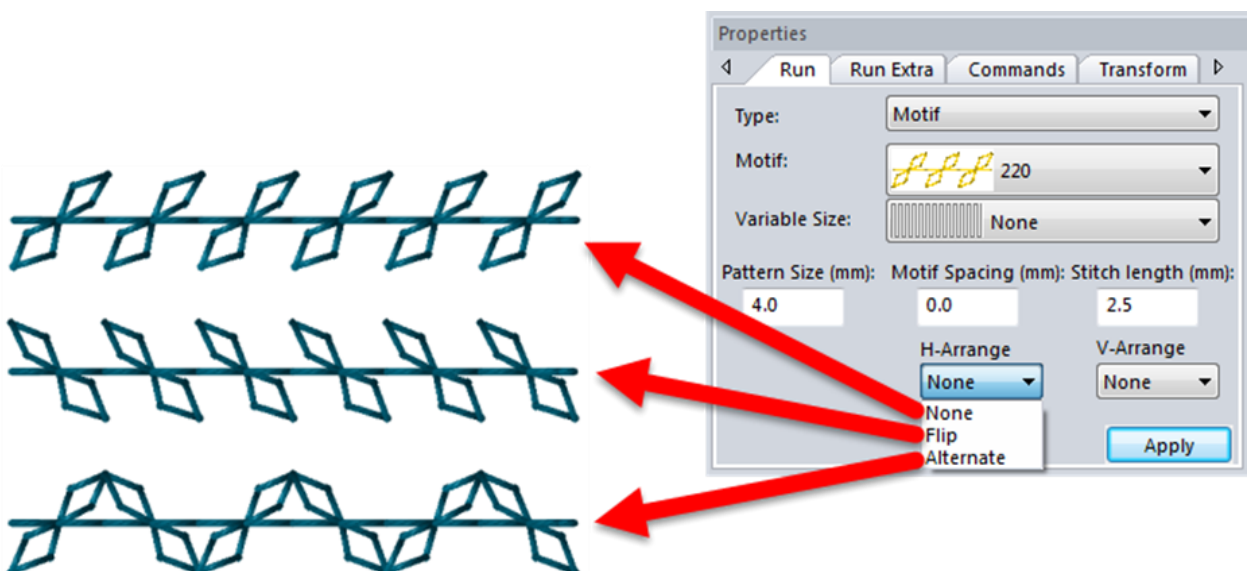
Properties

Run | Run Extra | Commands | Transform

Type: Motif

Motif: 220

Variable Size: None

Pattern Size (mm): 4.0

Motif Spacing (mm): 0.0

Stitch length (mm): 2.5

H-Arrange
None

V-Arrange
None

None
Flip
Alternate

Apply